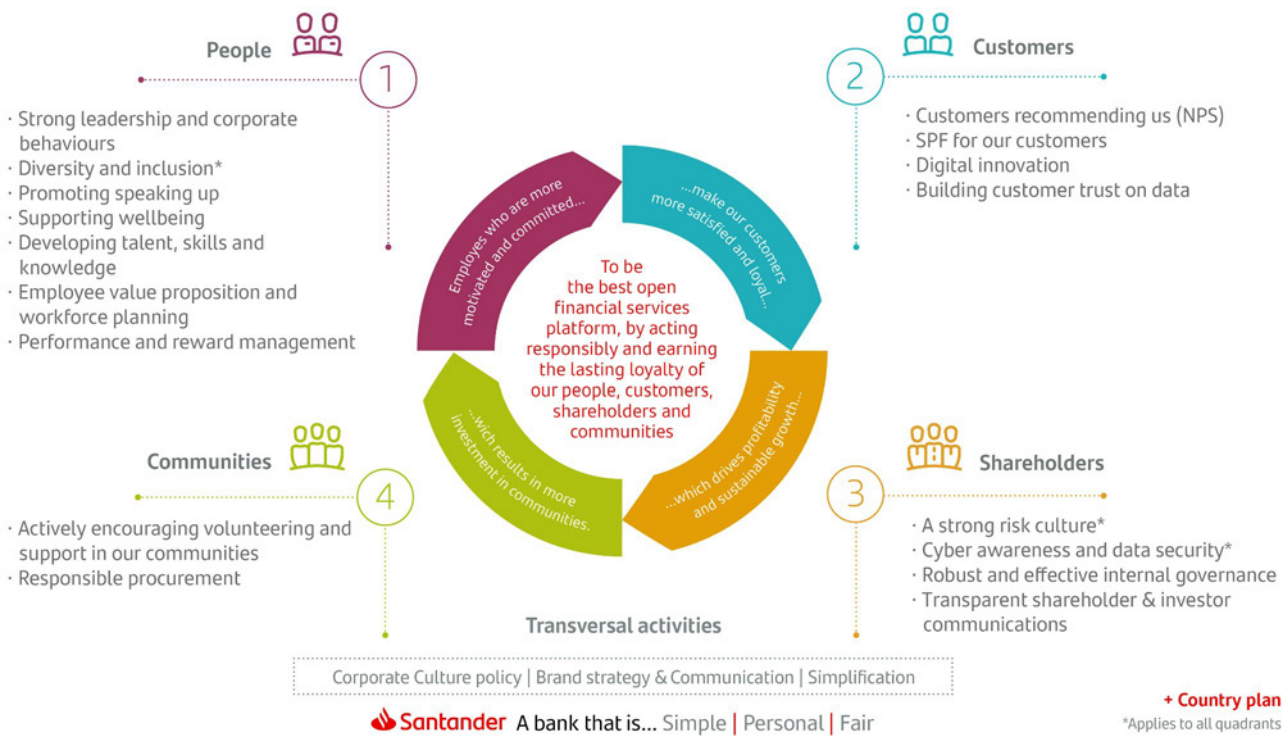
People

1

· Strong leadership and corporate behaviours
· Diversity and inclusion*
· Promoting speaking up
· Supporting wellbeing
· Developing talent, skills and knowledge
· Employee value proposition and workforce planning
· Performance and reward management

Customers

2

· Customers recommending us (NPS)
· SPF for our customers
· Digital innovation
· Building customer trust on data

Employes who are more motivated and committed...

...make our customers more satisfied and loyal...

...which drives profitability and sustainable growth...

...wich results in more investment in communities.

To be the best open financial services platform, by acting responsibly and earning the lasting loyalty of our people, customers, shareholders and communities

Communities

4

· Actively encouraging volunteering and support in our communities
· Responsible procurement

Shareholders

3

· A strong risk culture*
· Cyber awareness and data security*
· Robust and effective internal governance
· Transparent shareholder & investor communications

Transversal activities

Corporate Culture policy | Brand strategy & Communication | Simplification

Santander A bank that is... Simple | Personal | Fair

+ Country plan
*Applies to all quadrants